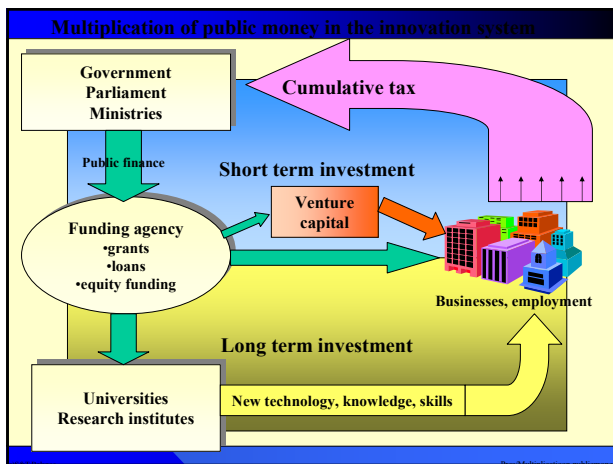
Multiplication of public money in the innovation system

Government
Parliament
Ministries

Cumulative tax

Public finance

Short term investment

Venture capital

Funding agency
•grants
•loans
•equity funding

Businesses, employment

Long term investment

Universities
Research institutes

New technology, knowledge, skills

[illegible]